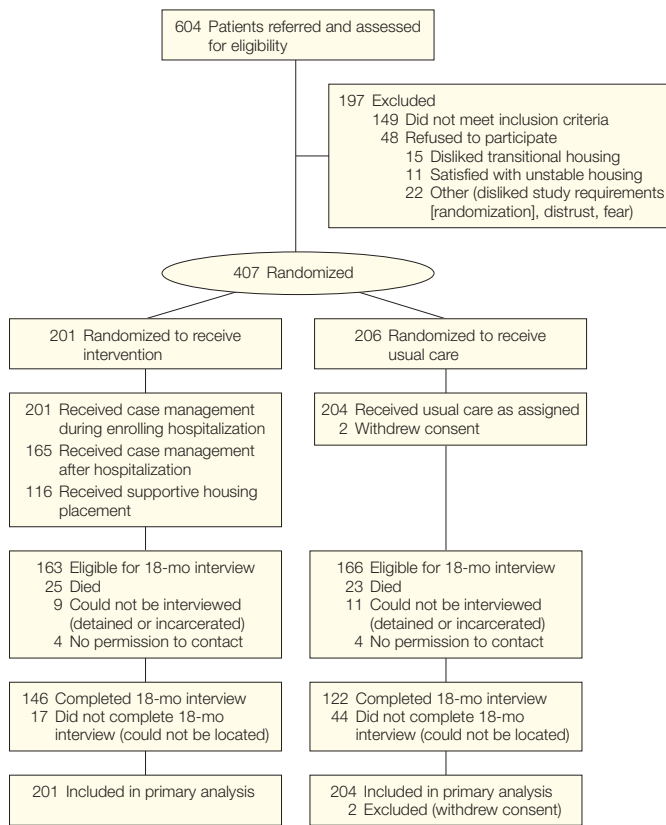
604 Patients referred and assessed for eligibility

197 Excluded
149 Did not meet inclusion criteria
48 Refused to participate
15 Disliked transitional housing
11 Satisfied with unstable housing
22 Other (disliked study requirements [randomization], distrust, fear)

407 Randomized

201 Randomized to receive intervention

201 Received case management during enrolling hospitalization
165 Received case management after hospitalization
116 Received supportive housing placement

163 Eligible for 18-mo interview
25 Died
9 Could not be interviewed (detained or incarcerated)
4 No permission to contact

146 Completed 18-mo interview
17 Did not complete 18-mo interview (could not be located)

201 Included in primary analysis

206 Randomized to receive usual care

204 Received usual care as assigned
2 Withdrew consent

166 Eligible for 18-mo interview
23 Died
11 Could not be interviewed (detained or incarcerated)
4 No permission to contact

122 Completed 18-mo interview
44 Did not complete 18-mo interview (could not be located)

204 Included in primary analysis
2 Excluded (withdrew consent)